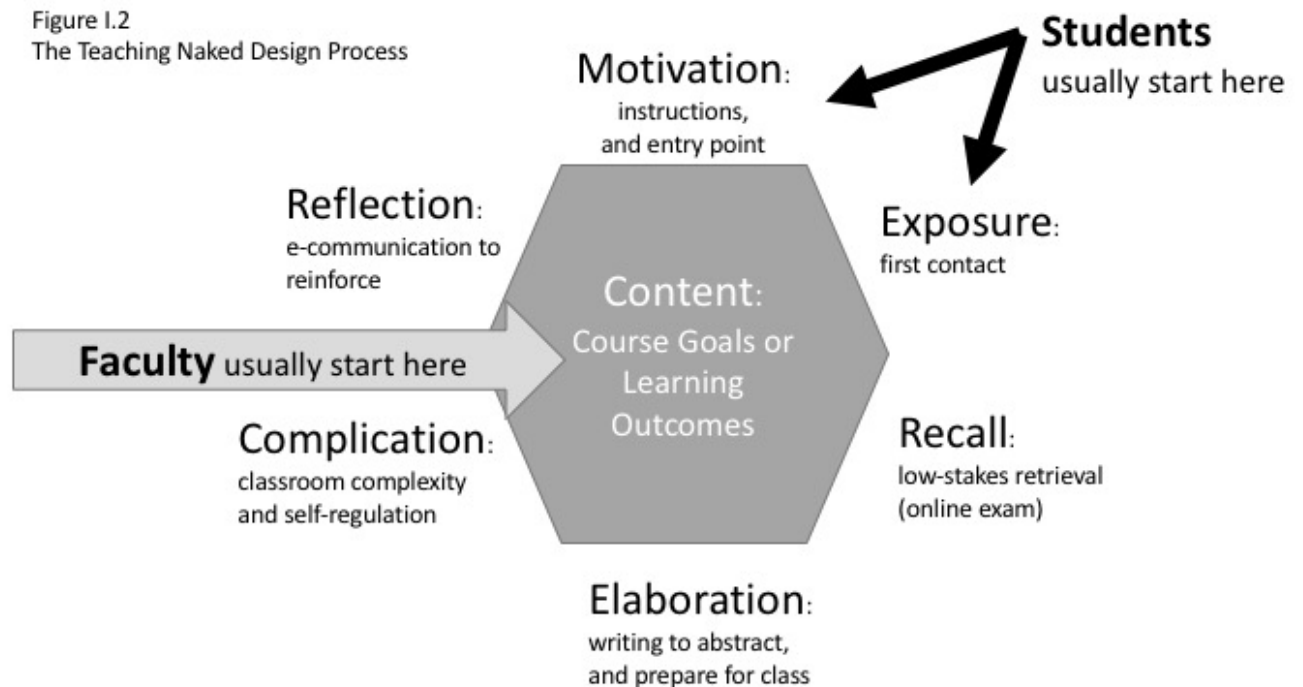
Figure I.2
The Teaching Naked Design Process

Students
usually start here

Motivation:
instructions, and entry point

Exposure:
first contact

Recall:
low-stakes retrieval (online exam)

Elaboration:
writing to abstract, and prepare for class

Complication:
classroom complexity and self-regulation

Reflection:
e-communication to reinforce

Content:
Course Goals or Learning Outcomes

Faculty usually start here